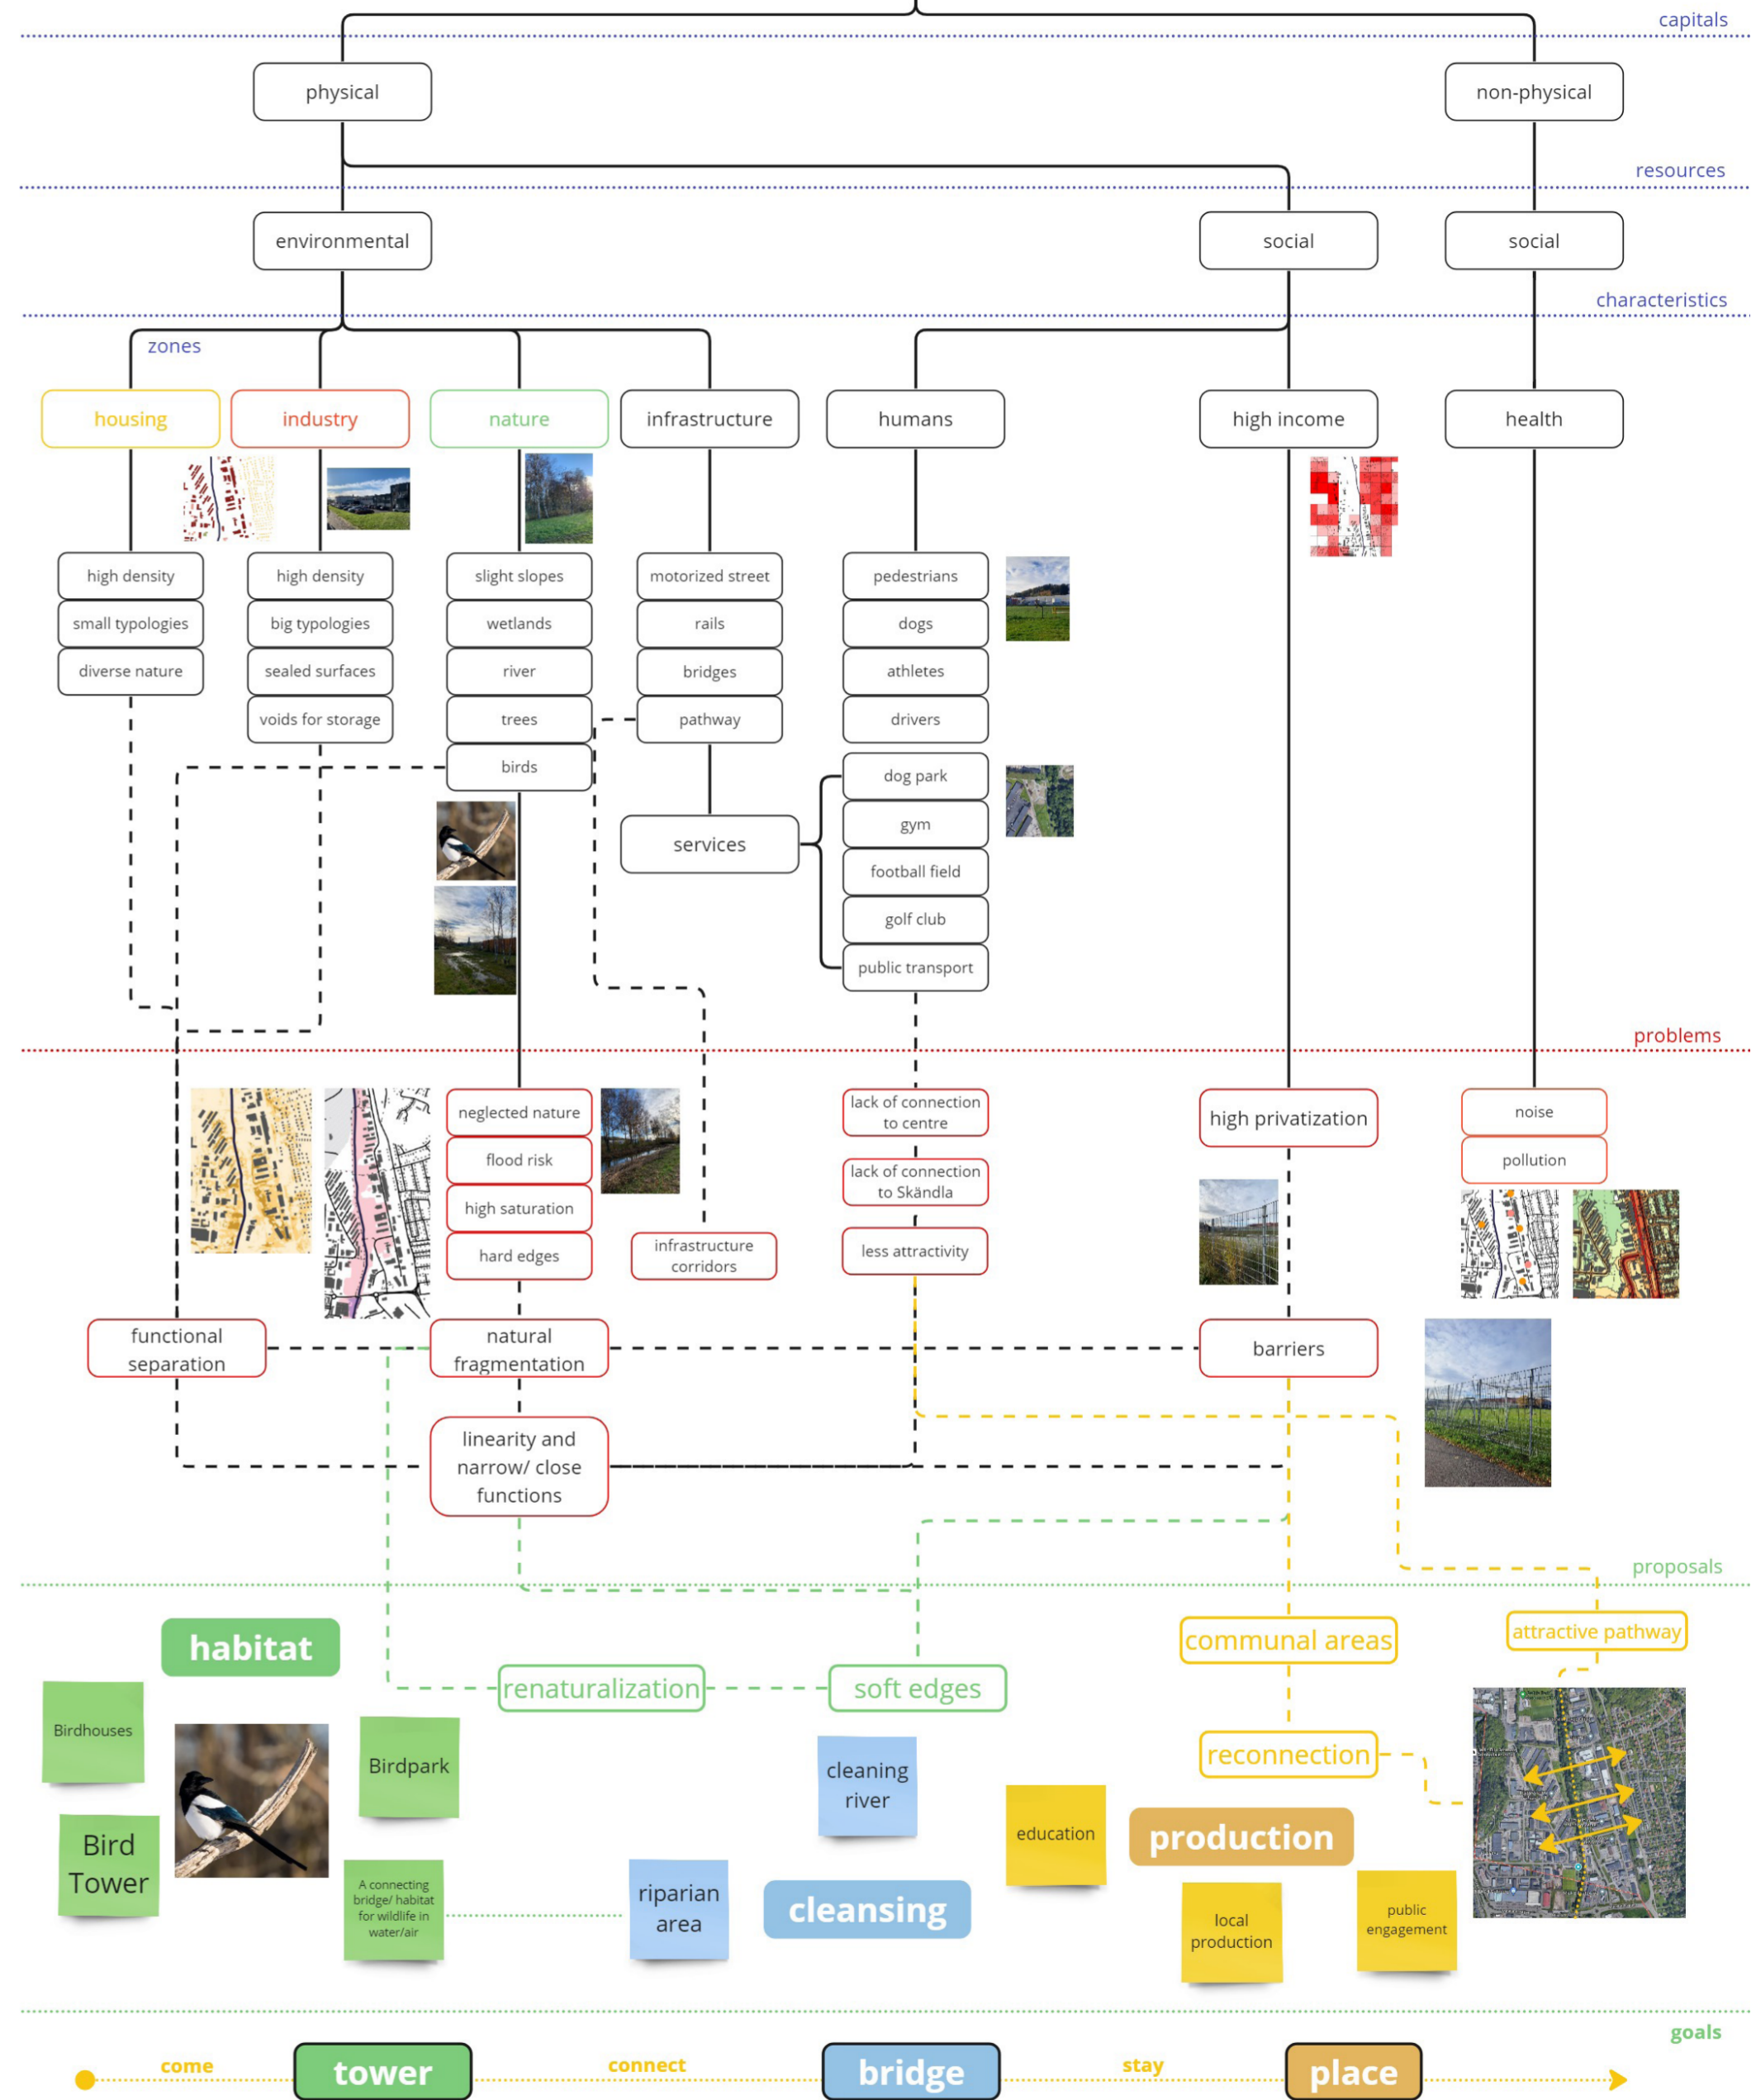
capitals

physical

non-physical

resources

environmental

social

social

characteristics

zones

housing

industry

nature

infrastructure

humans

high income

health

high density

small typologies

diverse nature

high density

big typologies

sealed surfaces

voids for storage

slight slopes

wetlands

river

trees

birds

motorized street

rails

bridges

pathway

services

pedestrians

dogs

athletes

drivers

dog park

gym

football field

golf club

public transport

problems

neglected nature

flood risk

high saturation

hard edges

infrastructure corridors

lack of connection to centre

lack of connection to Skändla

less attractivity

high privatization

noise

pollution

functional separation

natural fragmentation

barriers

linearity and narrow/ close functions

proposals

habitat

Birdhouses

Bird Tower

Birdpark

A connecting bridge/ habitat for wildlife in water/air

renaturalization

soft edges

cleaning river

riparian area

cleansing

communal areas

attractive pathway

reconnection

education

production

local production

public engagement

goals

come

tower

connect

bridge

stay

place